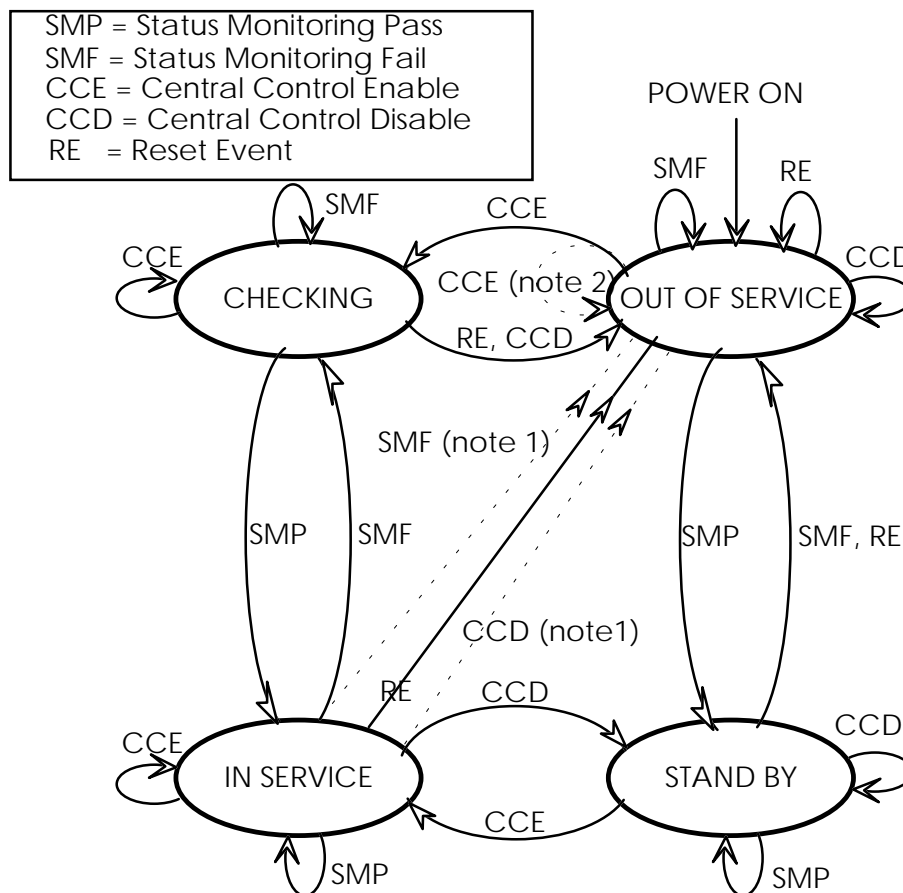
SMP = Status Monitoring Pass
SMF = Status Monitoring Fail
CCE = Central Control Enable
CCD = Central Control Disable
RE = Reset Event

POWER ON

SMF
RE
SMF
CCE
CCE
CCD
CHECKING
CCE (note 2)
OUT OF SERVICE
RE, CCD
SMF (note 1)
SMP
SMF
SMP
SMF, RE
CCD (note1)
RE
CCD
CCE
CCD
IN SERVICE
STAND BY
CCE
SMP
SMP